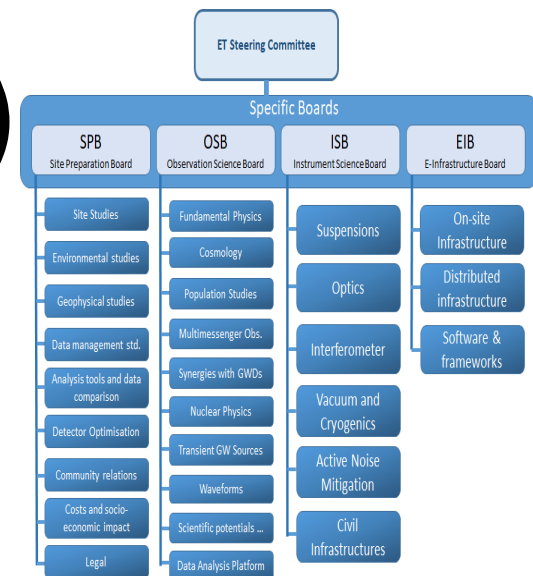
ET Steering Committee

Specific Boards

SPB
Site Preparation Board

Site Studies

Environmental studies

Geophysical studies

Data management std.

Analysis tools and data comparison

Detector Optimisation

Community relations

Costs and socio-economic impact

Legal

OSB
Observation Science Board

Fundamental Physics

Cosmology

Population Studies

Multimessenger Obs.

Synergies with GWDs

Nuclear Physics

Transient GW Sources

Waveforms

Scientific potentials ...

Data Analysis Platform

ISB
Instrument Science Board

Suspensions

Optics

Interferometer

Vacuum and Cryogenics

Active Noise Mitigation

Civil Infrastructures

EIB
E-Infrastructure Board

On-site Infrastructure

Distributed infrastructure

Software & frameworks